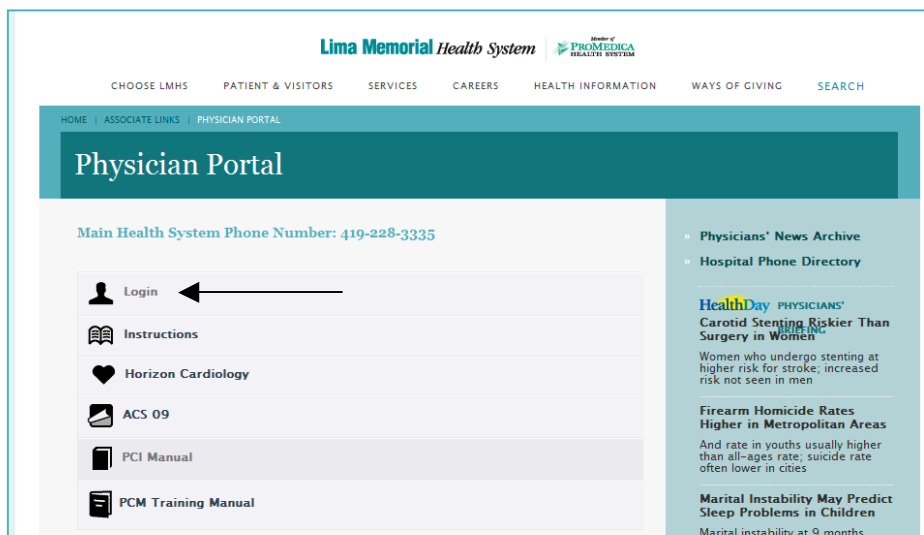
Lima Memorial Health System | Member of ProMedica Health System

CHOOSE LMHS PATIENT & VISITORS SERVICES CAREERS HEALTH INFORMATION WAYS OF GIVING SEARCH

HOME | ASSOCIATE LINKS | PHYSICIAN PORTAL

Physician Portal

Main Health System Phone Number: 419-228-3335

Login

Instructions

Horizon Cardiology

ACS 09

PCI Manual

PCM Training Manual

» Physicians' News Archive

» Hospital Phone Directory

HealthDay PHYSICIANS' BRIEFING

Carotid Stenting Riskier Than Surgery in Women

Women who undergo stenting at higher risk for stroke; increased risk not seen in men

Firearm Homicide Rates Higher in Metropolitan Areas

And rate in youths usually higher than all-ages rate; suicide rate often lower in cities

Marital Instability May Predict Sleep Problems in Children

Marital instability at 9 months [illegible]